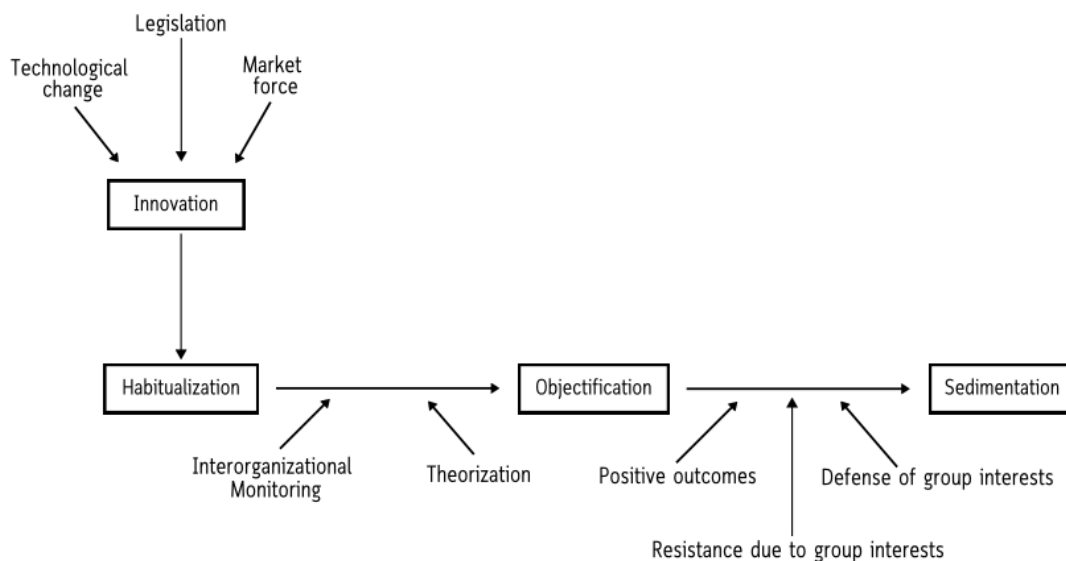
Legislation

Technological change

Market force

Innovation

Habitualization

Objectification

Sedimentation

Interorganizational Monitoring

Theorization

Positive outcomes

Defense of group interests

Resistance due to group interests